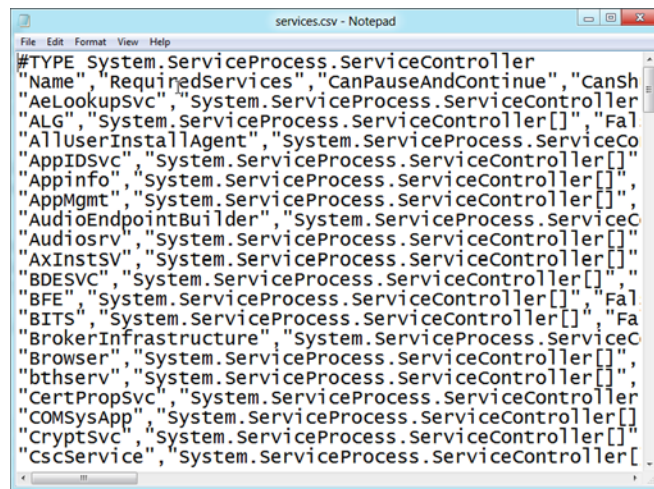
services.csv - Notepad

File Edit Format View Help

#TYPE System.ServiceProcess.ServiceController
"Name","RequiredServices","CanPauseAndContinue","CanSh
"AeLookupSvc","System.ServiceProcess.ServiceController
"ALG","System.ServiceProcess.ServiceController[]","Fal
"AllUserInstallAgent","System.ServiceProcess.ServiceCo
"AppIDSvc","System.ServiceProcess.ServiceController[]"
"Appinfo","System.ServiceProcess.ServiceController[]",
"AppMgmt","System.ServiceProcess.ServiceController[]",
"AudioEndpointBuilder","System.ServiceProcess.ServiceC
"Audiosrv","System.ServiceProcess.ServiceController[]"
"AxInstSV","System.ServiceProcess.ServiceController[]"
"BDESVC","System.ServiceProcess.ServiceController[]","
"BFE","System.ServiceProcess.ServiceController[]","Fal
"BITS","System.ServiceProcess.ServiceController[]","Fa
"BrokerInfrastructure","System.ServiceProcess.ServiceC
"Browser","System.ServiceProcess.ServiceController[]",
"bthserv","System.ServiceProcess.ServiceController[]",
"CertPropSvc","System.ServiceProcess.ServiceController
"COMSysApp","System.ServiceProcess.ServiceController[]
"CryptSvc","System.ServiceProcess.ServiceController[]"
"CscService","System.ServiceProcess.ServiceController[